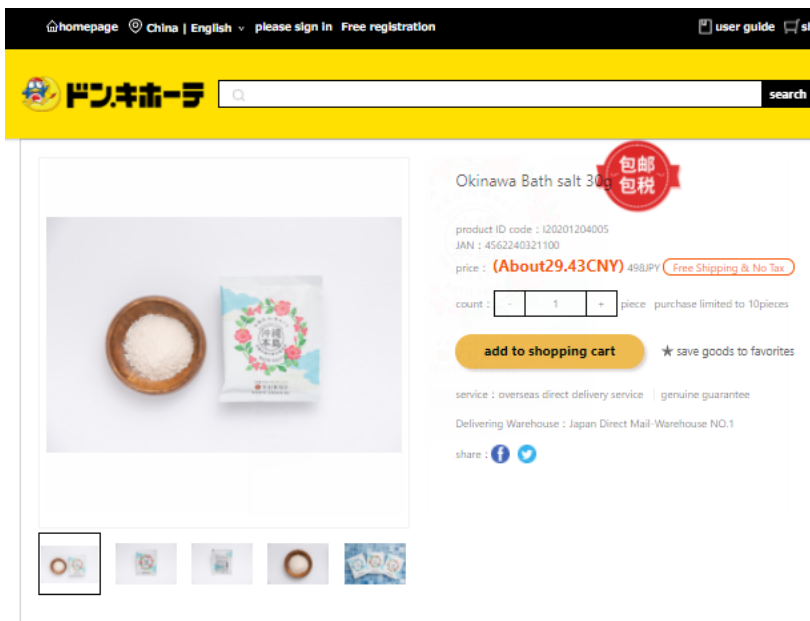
homepage China | English please sign in Free registration user guide sl

ドン.キホーテ search

Okinawa Bath salt 30g

包邮
包税

product ID code：I20201204005
JAN：4562240321100

price：(About29.43CNY) 498JPY Free Shipping & No Tax

count： - 1 + piece purchase limited to 10pieces

add to shopping cart ★ save goods to favorites

service：overseas direct delivery service | genuine guarantee

Delivering Warehouse：Japan Direct Mail-Warehouse NO.1

share：

沖縄本島